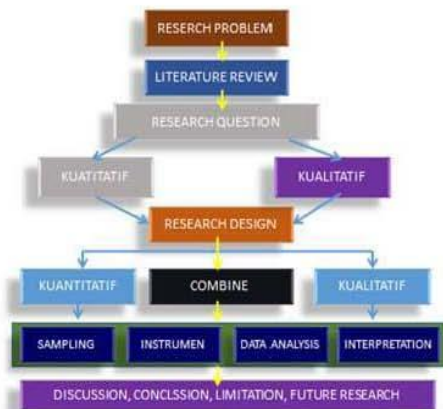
RESERCH PROBLEM

LITERATURE REVIEW

RESEARCH QUESTION

KUATITATIF

KUALITATIF

RESEARCH DESIGN

KUANTITATIF

COMBINE

KUALITATIF

SAMPLING

INSTRUMEN

DATA ANALYSIS

INTERPRETATION

DISCUSSION, CONCLSSION, LIMITATION, FUTURE RESEARCH